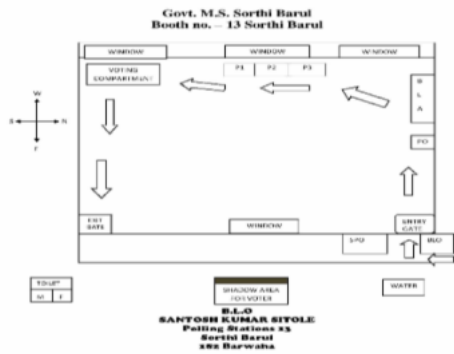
Govt. M.S. Sorthi Barul
Booth no. – 13 Sorthi Barul

WINDOW
WINDOW
WINDOW

VOTING COMPARTMENT

P1
P2
P3

B
L
A

W
S
N
E

PO

EXIT GATE

WINDOW

ENTRY GATE

SPO

BLO

TOILET
M
F

SHADOW AREA FOR VOTER

WATER

B.L.O
SANTOSH KUMAR SITOLE
Polling Stations 13
Sorthi Barul
182 Barwaha